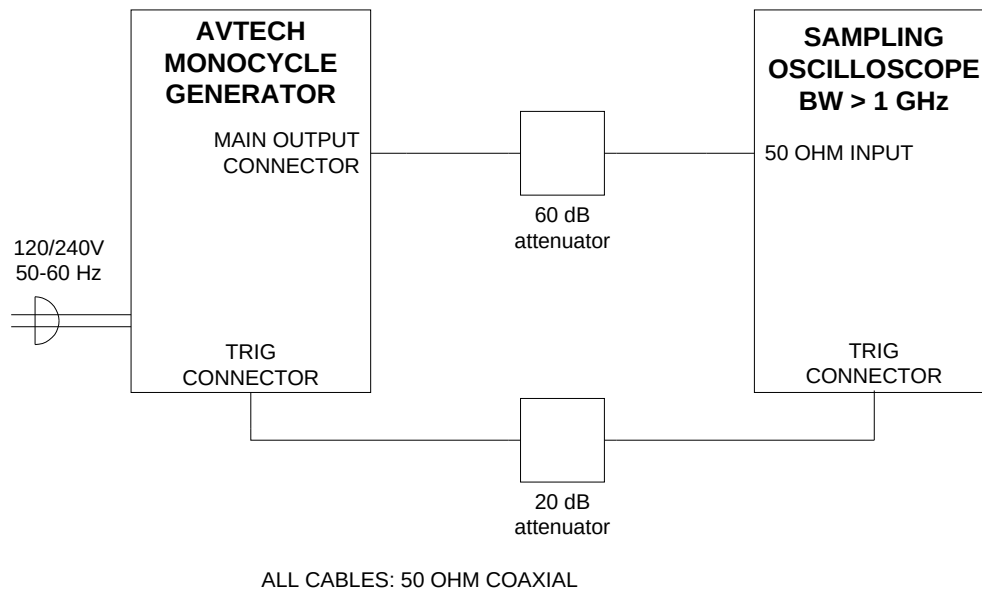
AVTECH MONOCYCLE GENERATOR

MAIN OUTPUT CONNECTOR

TRIG CONNECTOR

120/240V 50-60 Hz

60 dB attenuator

SAMPLING OSCILLOSCOPE BW > 1 GHz

50 OHM INPUT

TRIG CONNECTOR

20 dB attenuator

ALL CABLES: 50 OHM COAXIAL